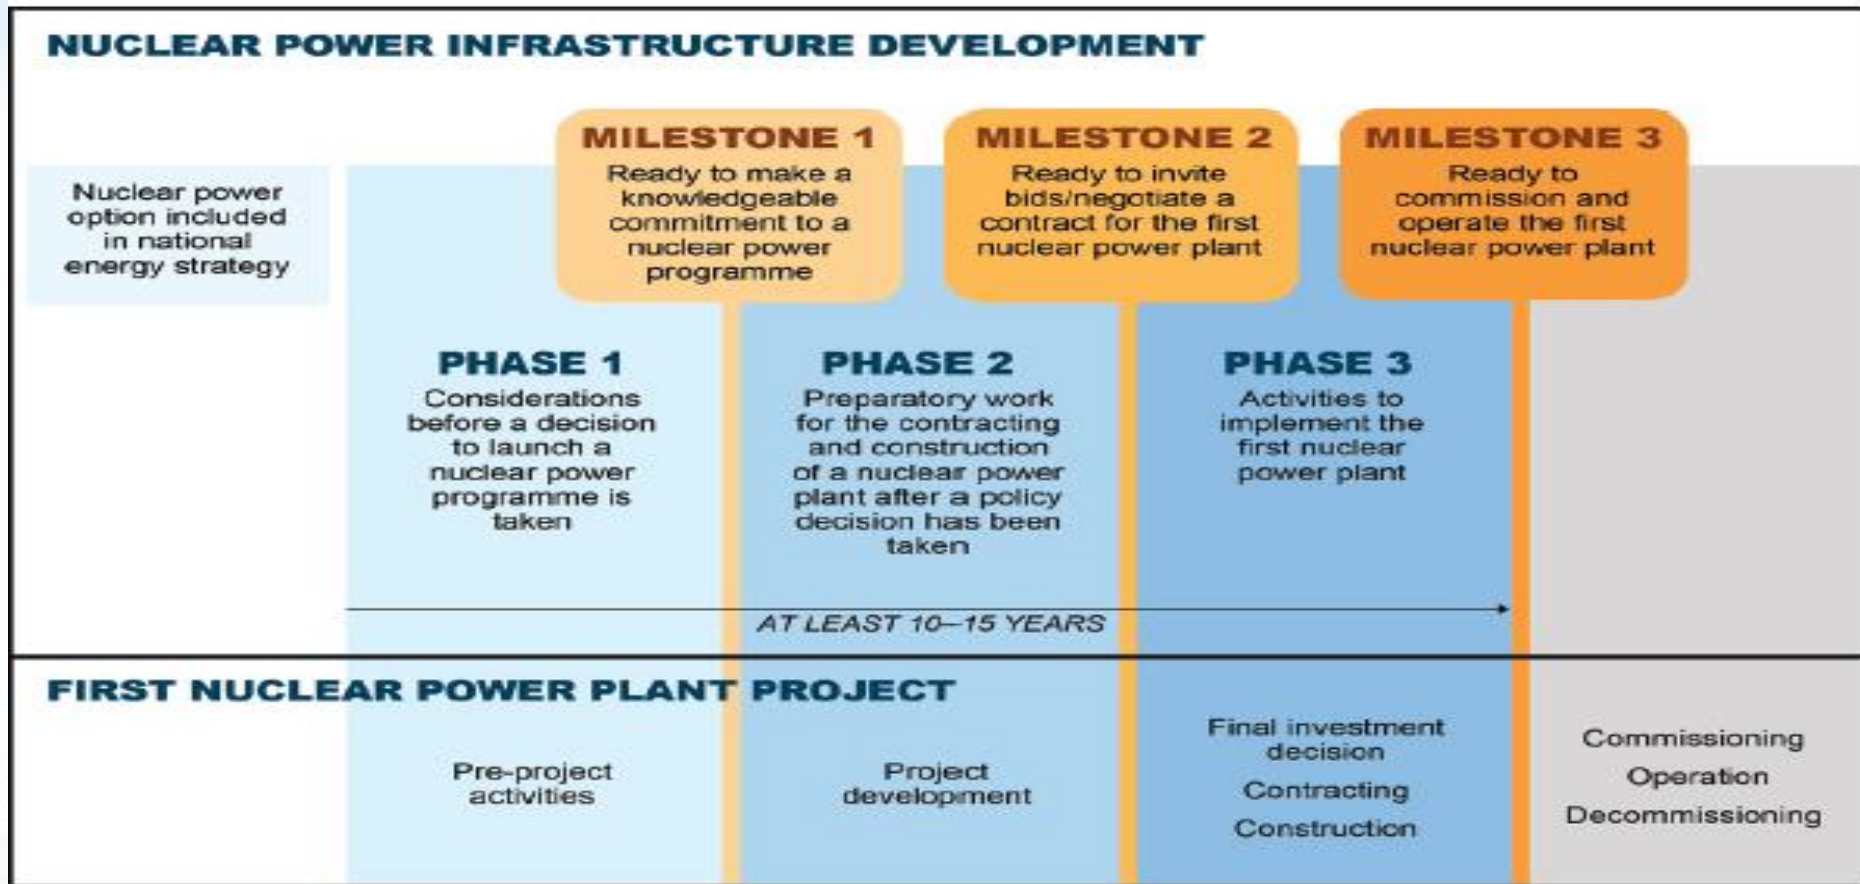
NUCLEAR POWER INFRASTRUCTURE DEVELOPMENT

Nuclear power option included in national energy strategy

MILESTONE 1
Ready to make a knowledgeable commitment to a nuclear power programme

MILESTONE 2
Ready to invite bids/negotiate a contract for the first nuclear power plant

MILESTONE 3
Ready to commission and operate the first nuclear power plant

PHASE 1
Considerations before a decision to launch a nuclear power programme is taken

PHASE 2
Preparatory work for the contracting and construction of a nuclear power plant after a policy decision has been taken

PHASE 3
Activities to implement the first nuclear power plant

AT LEAST 10–15 YEARS

FIRST NUCLEAR POWER PLANT PROJECT

Pre-project activities

Project development

Final investment decision
Contracting
Construction

Commissioning
Operation
Decommissioning